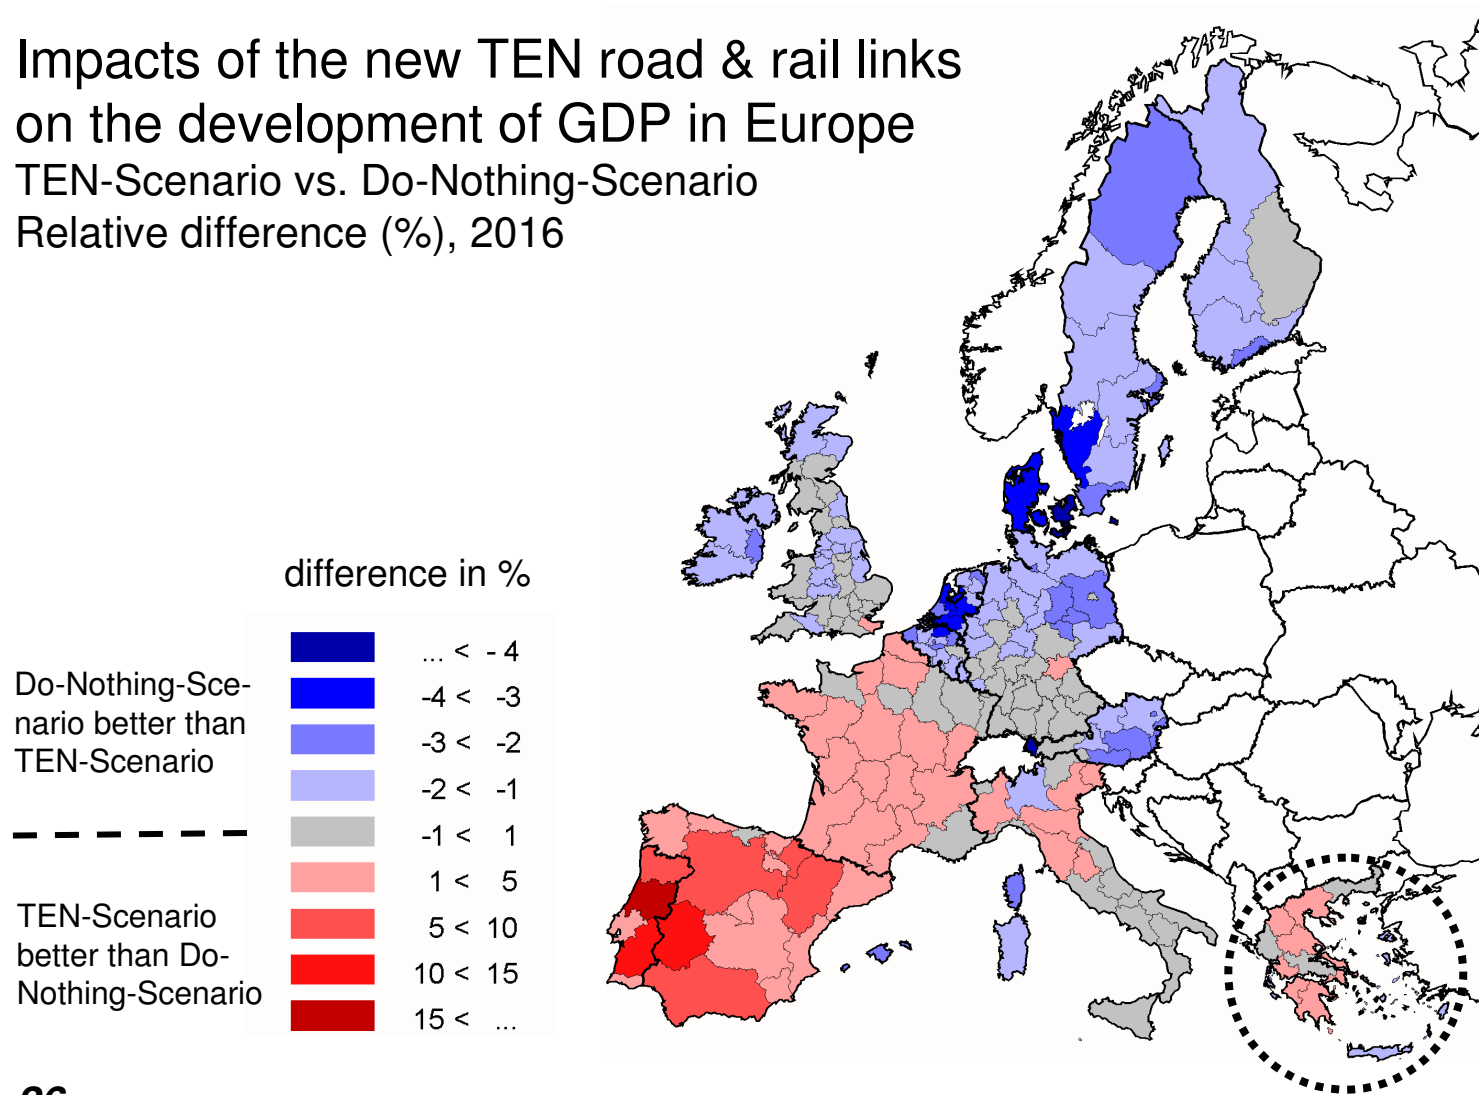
Impacts of the new TEN road & rail links on the development of GDP in Europe
TEN-Scenario vs. Do-Nothing-Scenario
Relative difference (%), 2016

difference in %

Do-Nothing-Scenario better than TEN-Scenario

TEN-Scenario better than Do-Nothing-Scenario

| | |
|---|---|
| ... < | - 4 |
| -4 < | -3 |
| -3 < | -2 |
| -2 < | -1 |
| -1 < | 1 |
| 1 < | 5 |
| 5 < | 10 |
| 10 < | 15 |
| 15 < | ... |

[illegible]